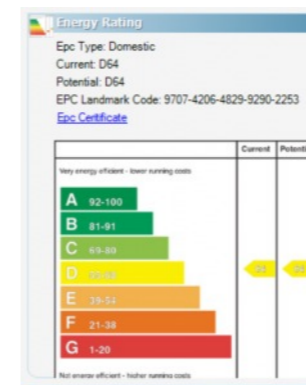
Energy Rating

Epc Type: Domestic

Current: D64

Potential: D64

EPC Landmark Code: 9707-4206-4829-9290-2253

Epc Certificate

| | Current | Potenti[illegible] |
|---|---|---|
| Very energy efficient - lower running costs | | |
| A 92-100 | | |
| B 81-91 | | |
| C 69-80 | | |
| D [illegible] | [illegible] | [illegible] |
| E 39-54 | | |
| F 21-38 | | |
| G 1-20 | | |
| Not energy efficient - higher running costs | | |